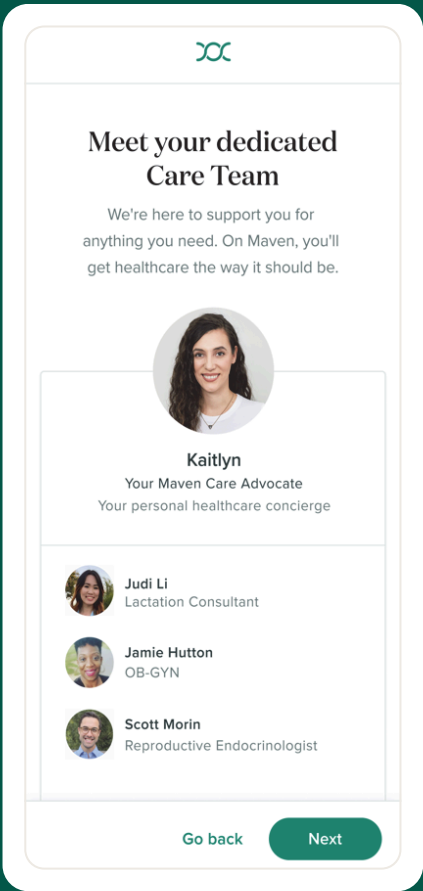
Meet your dedicated Care Team

We're here to support you for anything you need. On Maven, you'll get healthcare the way it should be.

Kaitlyn
Your Maven Care Advocate
Your personal healthcare concierge

Judi Li
Lactation Consultant

Jamie Hutton
OB-GYN

Scott Morin
Reproductive Endocrinologist

Go back
Next